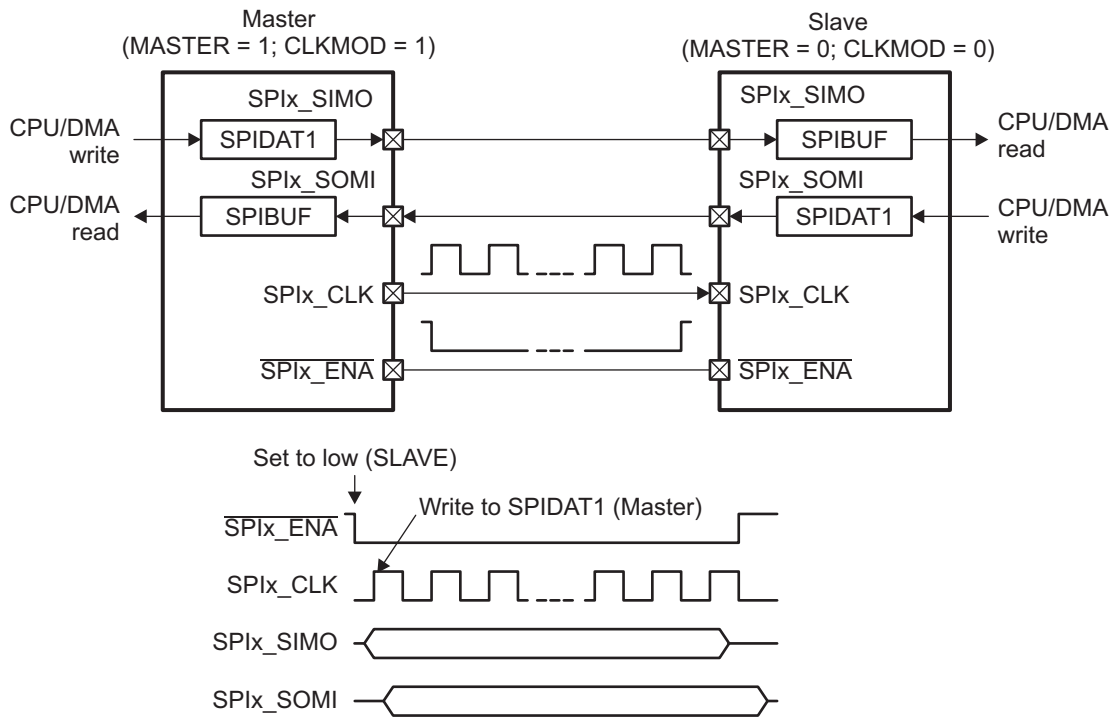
Master
(MASTER = 1; CLKMOD = 1)

Slave
(MASTER = 0; CLKMOD = 0)

SPIx_SIMO

CPU/DMA write

SPIDAT1

SPIx_SOMI

CPU/DMA read

SPIBUF

SPIx_CLK

$\overline{\text{SPIx\_ENA}}$

SPIx_SIMO

SPIBUF

CPU/DMA read

SPIx_SOMI

SPIDAT1

CPU/DMA write

SPIx_CLK

$\overline{\text{SPIx\_ENA}}$

Set to low (SLAVE)

Write to SPIDAT1 (Master)

$\overline{\text{SPIx\_ENA}}$

SPIx_CLK

SPIx_SIMO

SPIx_SOMI